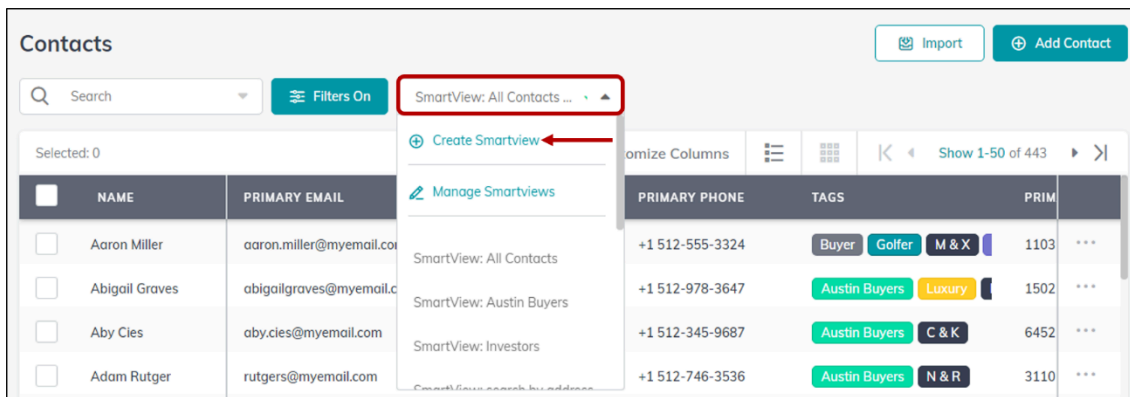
Contacts

Import

Add Contact

Search

Filters On

SmartView: All Contacts ...

Create Smartview

Manage Smartviews

SmartView: All Contacts

SmartView: Austin Buyers

SmartView: Investors

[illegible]

Selected: 0

omize Columns

Show 1-50 of 443

| | NAME | PRIMARY EMAIL | PRIMARY PHONE | TAGS | PRIM |
|---|---|---|---|---|---|
| | Aaron Miller | aaron.miller@myemail.co | +1 512-555-3324 | Buyer Golfer M & X | 1103 |
| | Abigail Graves | abigailgraves@myemail.c | +1 512-978-3647 | Austin Buyers Luxury | 1502 |
| | Aby Cies | aby.cies@myemail.com | +1 512-345-9687 | Austin Buyers C & K | 6452 |
| | Adam Rutger | rutgers@myemail.com | +1 512-746-3536 | Austin Buyers N & R | 3110 |